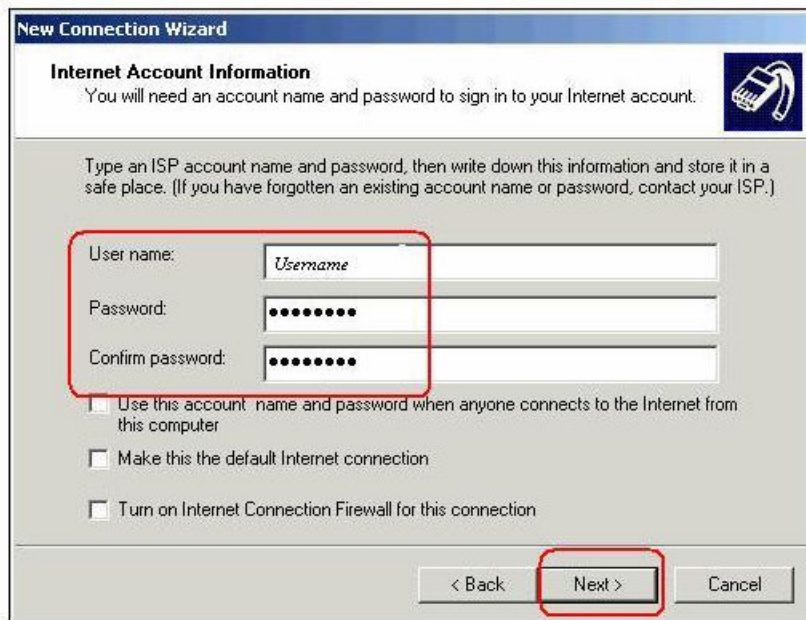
New Connection Wizard

Internet Account Information
You will need an account name and password to sign in to your Internet account.

Type an ISP account name and password, then write down this information and store it in a safe place. (If you have forgotten an existing account name or password, contact your ISP.)

User name: Username

Password: ••••••••

Confirm password: ••••••••

Use this account name and password when anyone connects to the Internet from this computer

Make this the default Internet connection

Turn on Internet Connection Firewall for this connection

< Back Next > Cancel